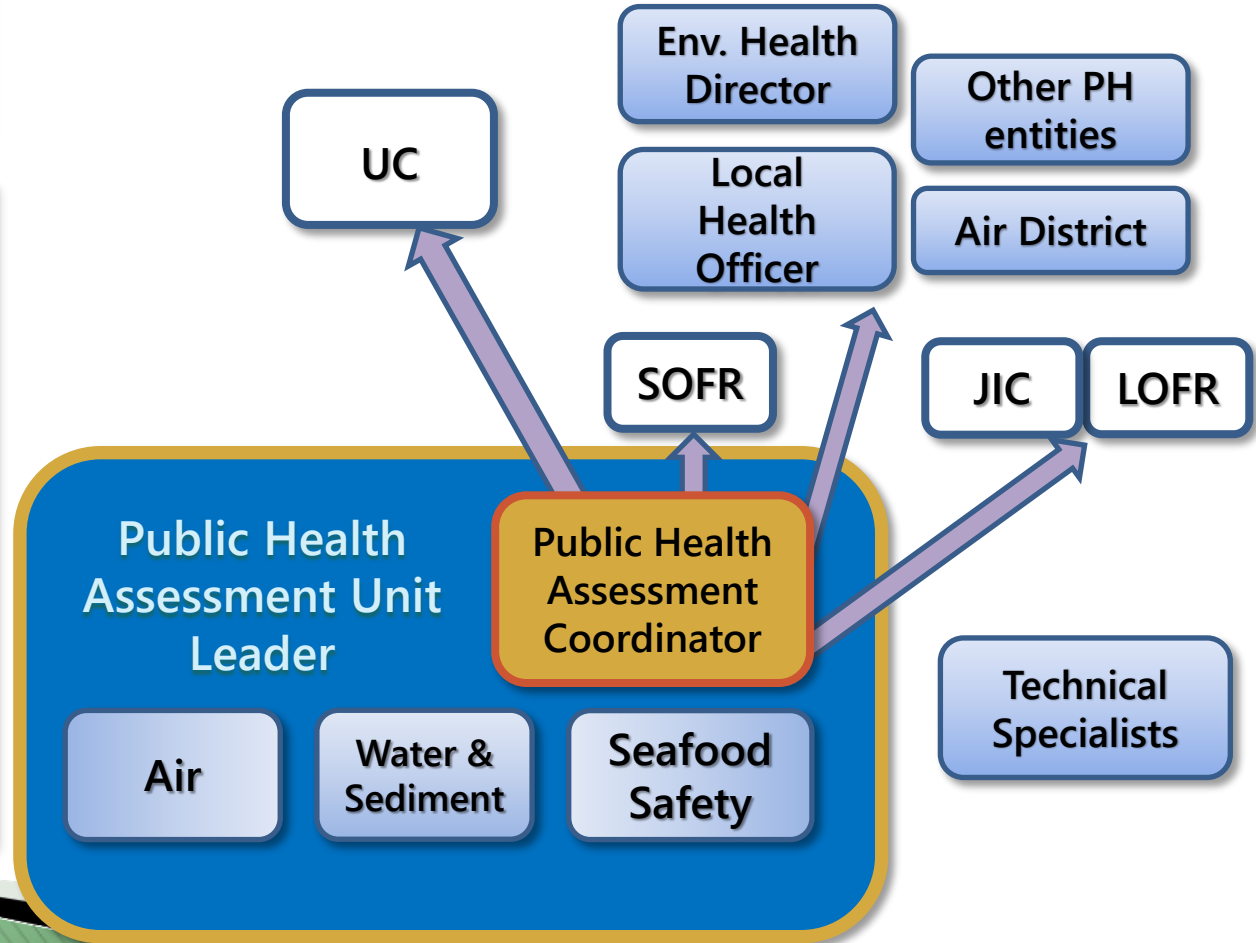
Env. Health Director

Other PH entities

UC

Local Health Officer

Air District

SOFR

JIC

LOFR

Public Health Assessment Unit Leader

Public Health Assessment Coordinator

Technical Specialists

Air

Water & Sediment

Seafood Safety